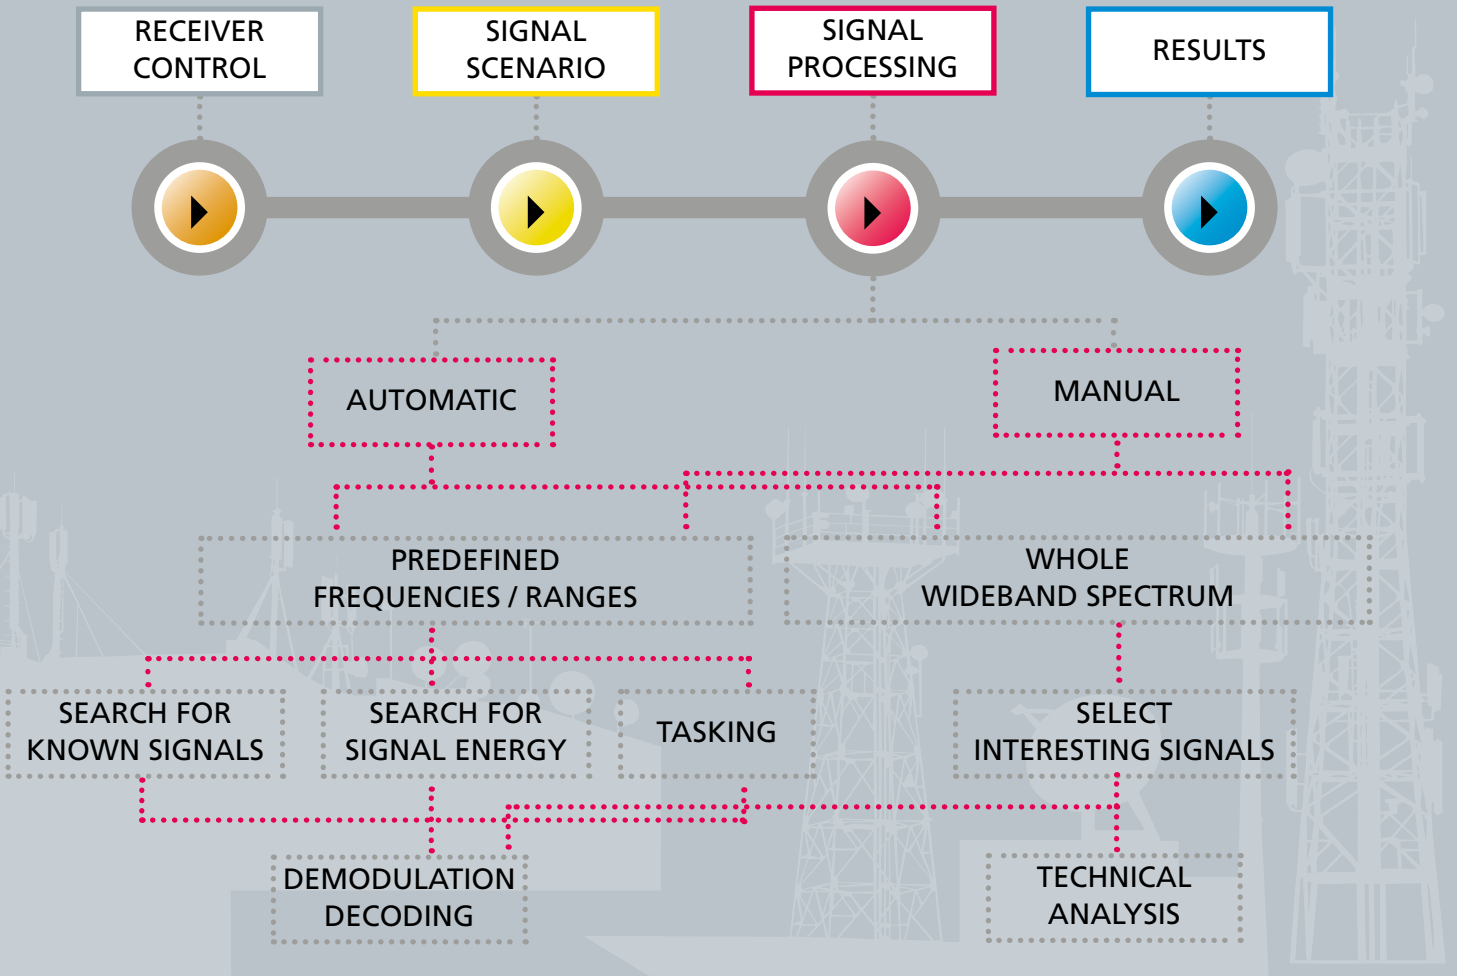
RECEIVER CONTROL

SIGNAL SCENARIO

SIGNAL PROCESSING

RESULTS

AUTOMATIC

MANUAL

PREDEFINED FREQUENCIES / RANGES

WHOLE WIDEBAND SPECTRUM

SEARCH FOR KNOWN SIGNALS

SEARCH FOR SIGNAL ENERGY

TASKING

SELECT INTERESTING SIGNALS

DEMODULATION DECODING

TECHNICAL ANALYSIS